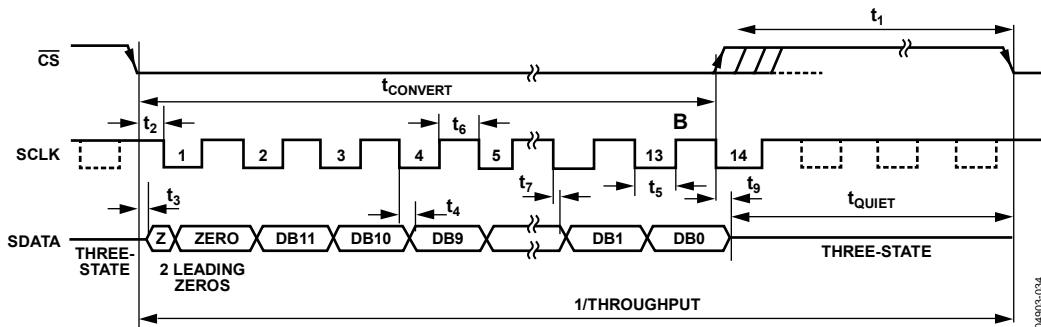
$t_1$

$\overline{CS}$

$t_{CONVERT}$

$t_2$

$t_6$

B

SCLK

1 2 3 4 5 13 14

$t_7$

$t_5$

$t_9$

$t_3$

$t_4$

$t_{QUIET}$

SDATA

THREE-STATE

Z

ZERO

DB11

DB10

DB9

DB1

DB0

THREE-STATE

2 LEADING ZEROS

1/THROUGHPUT

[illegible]